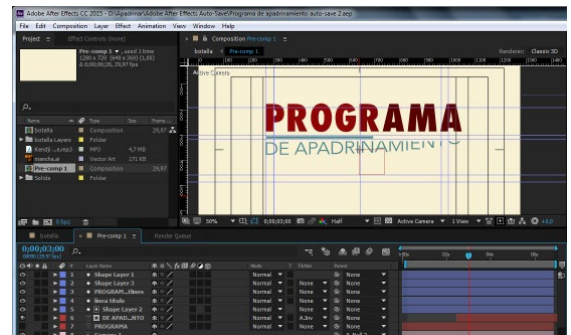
Adobe After Effects CC 2015 - D:\Apadrinar\Adobe After Effects Auto-Save\Programa de apadrinamiento auto-save 2.aep

File Edit Composition Layer Effect Animation View Window Help

Project ≡ Effect Controls (none)

Pre-comp 1 ▾, used 1 time
1280 x 720 (640 x 360) (1,00)
Δ 0;00;06;28, 29,97 fps

Name Type Size Frame...
botella Composition 29,97
botella Layers Folder
Kendji ...a.mp3 MP3 4,7 MB
mancha.ai Vector Art 171 KB
Pre-comp 1 Composition 29,97
Solids Folder

8 bpc

Composition Pre-comp 1 ≡
botella Pre-comp 1
Renderer: Classic 3D
Active Camera

PROGRAMA
DE APADRINAMIENTO

50% 0;00;03;00 Half Active Camera 1 View +0,0

botella Pre-comp 1 ≡ Render Queue

0;00;03;00
00090 (29.97 fps)

Layer Name Mode T TrkMat Parent
3 Shape Layer 1 Normal None None
4 Shape Layer 3 Normal None None
5 PROGRAM...iliento Normal None None
6 linea titulo Normal None None
7 Shape Layer 2 Normal None None
8 DE APADL...NTO Normal A.Inv None
9 PROGRAMA Normal None None